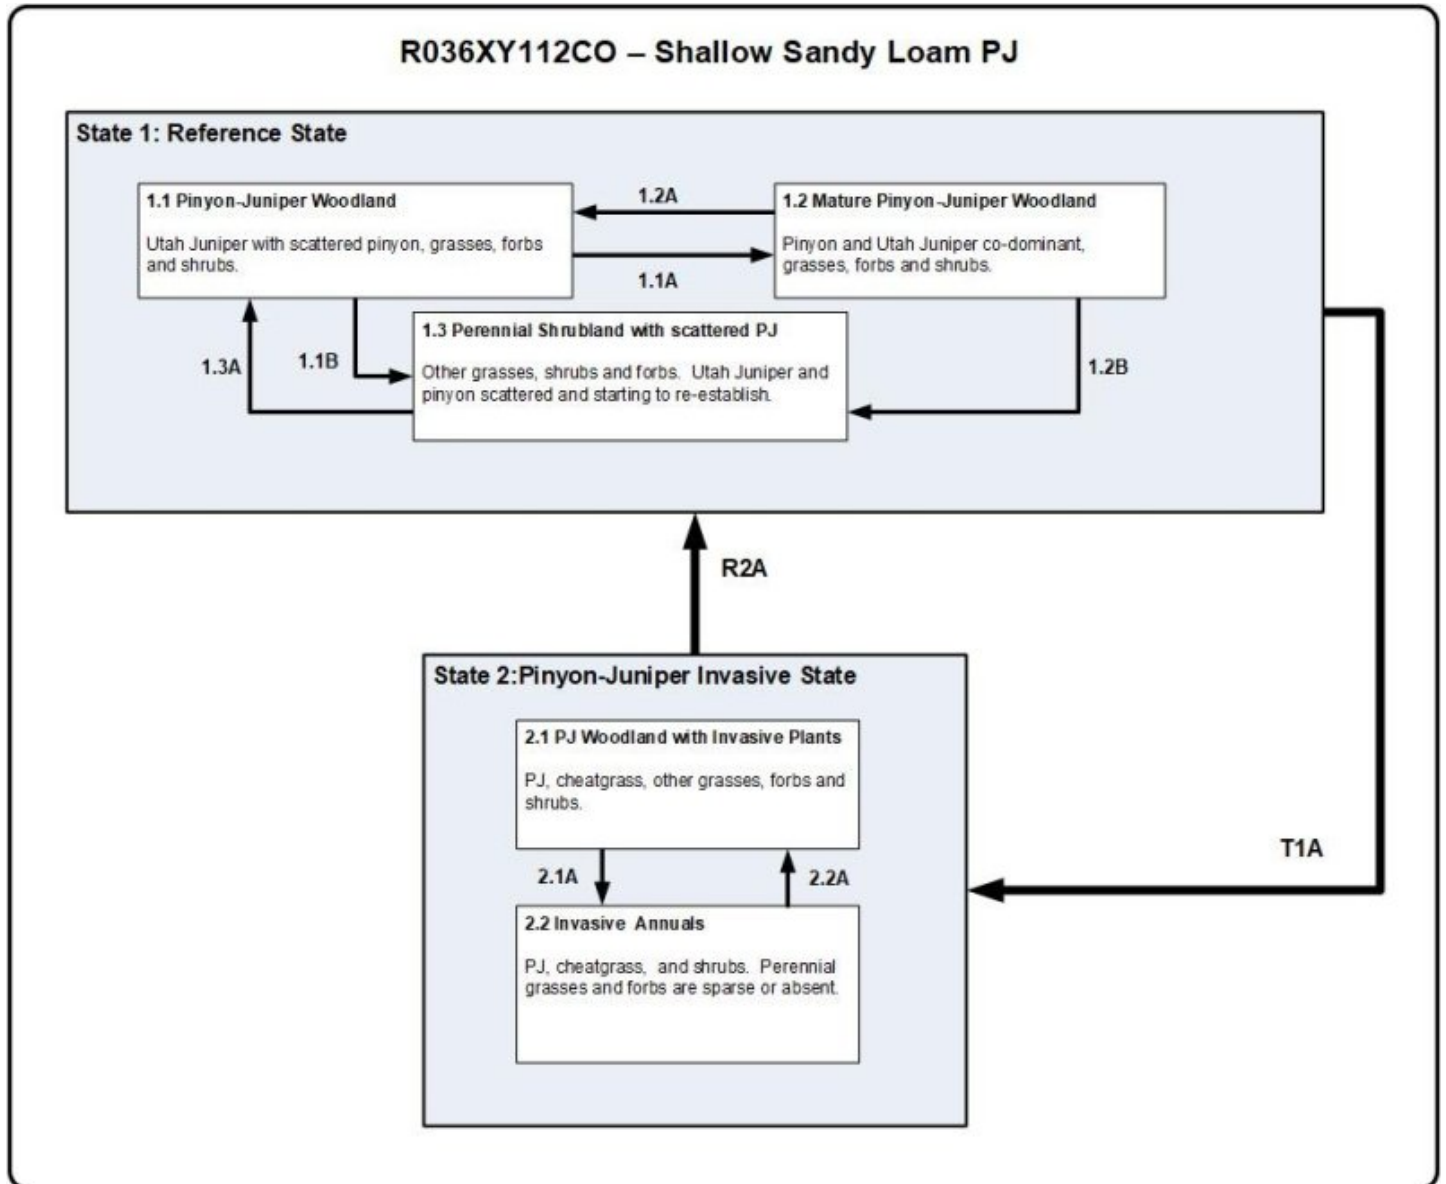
R036XY112CO – Shallow Sandy Loam PJ

State 1: Reference State

1.1 Pinyon-Juniper Woodland

Utah Juniper with scattered pinyon, grasses, forbs and shrubs.

1.2A

1.1A

1.2 Mature Pinyon-Juniper Woodland

Pinyon and Utah Juniper co-dominant, grasses, forbs and shrubs.

1.3A

1.1B

1.3 Perennial Shrubland with scattered PJ

Other grasses, shrubs and forbs. Utah Juniper and pinyon scattered and starting to re-establish.

1.2B

R2A

State 2: Pinyon-Juniper Invasive State

2.1 PJ Woodland with Invasive Plants

PJ, cheatgrass, other grasses, forbs and shrubs.

2.1A

2.2A

T1A

2.2 Invasive Annuals

PJ, cheatgrass, and shrubs. Perennial grasses and forbs are sparse or absent.